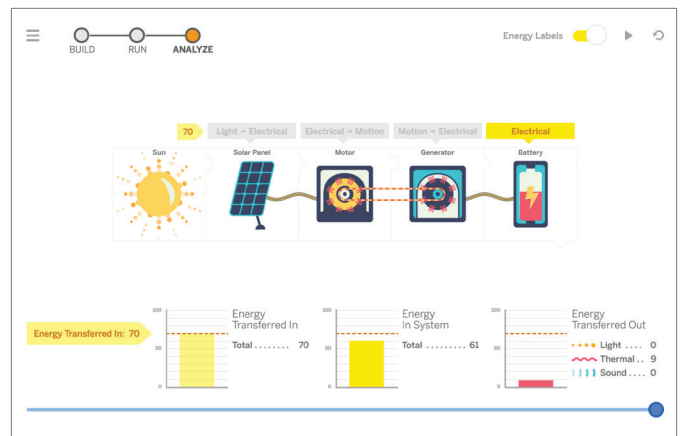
BUILD RUN ANALYZE

Energy Labels

70 Light → Electrical Electrical → Motion Motion → Electrical Electrical

Sun Solar Panel Motor Generator Battery

Energy Transferred In: 70

100
50
0

Energy Transferred In
Total . . . . . . . . 70

100
50
0

Energy In System
Total . . . . . . . . 61

100
50
0

Energy Transferred Out
Light . . . . 0
Thermal . . 9
Sound . . . . 0